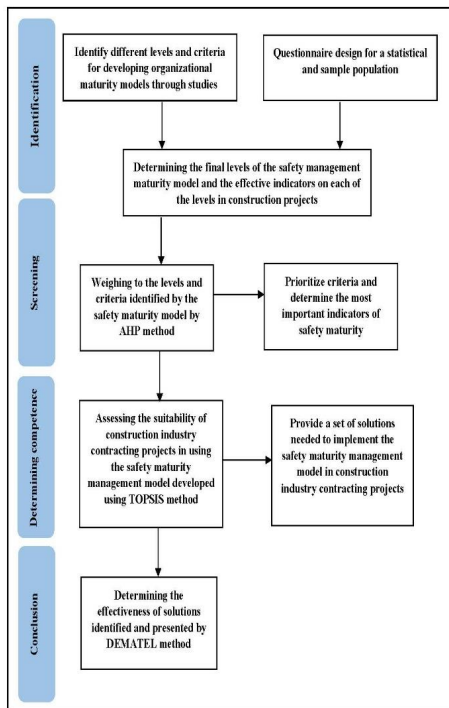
Identification

Identify different levels and criteria for developing organizational maturity models through studies

Questionnaire design for a statistical and sample population

Determining the final levels of the safety management maturity model and the effective indicators on each of the levels in construction projects

Screening

Weighing to the levels and criteria identified by the safety maturity model by AHP method

Prioritize criteria and determine the most important indicators of safety maturity

Determining competence

Assessing the suitability of construction industry contracting projects in using the safety maturity management model developed using TOPSIS method

Provide a set of solutions needed to implement the safety maturity management model in construction industry contracting projects

Conclusion

Determining the effectiveness of solutions identified and presented by DEMATEL method